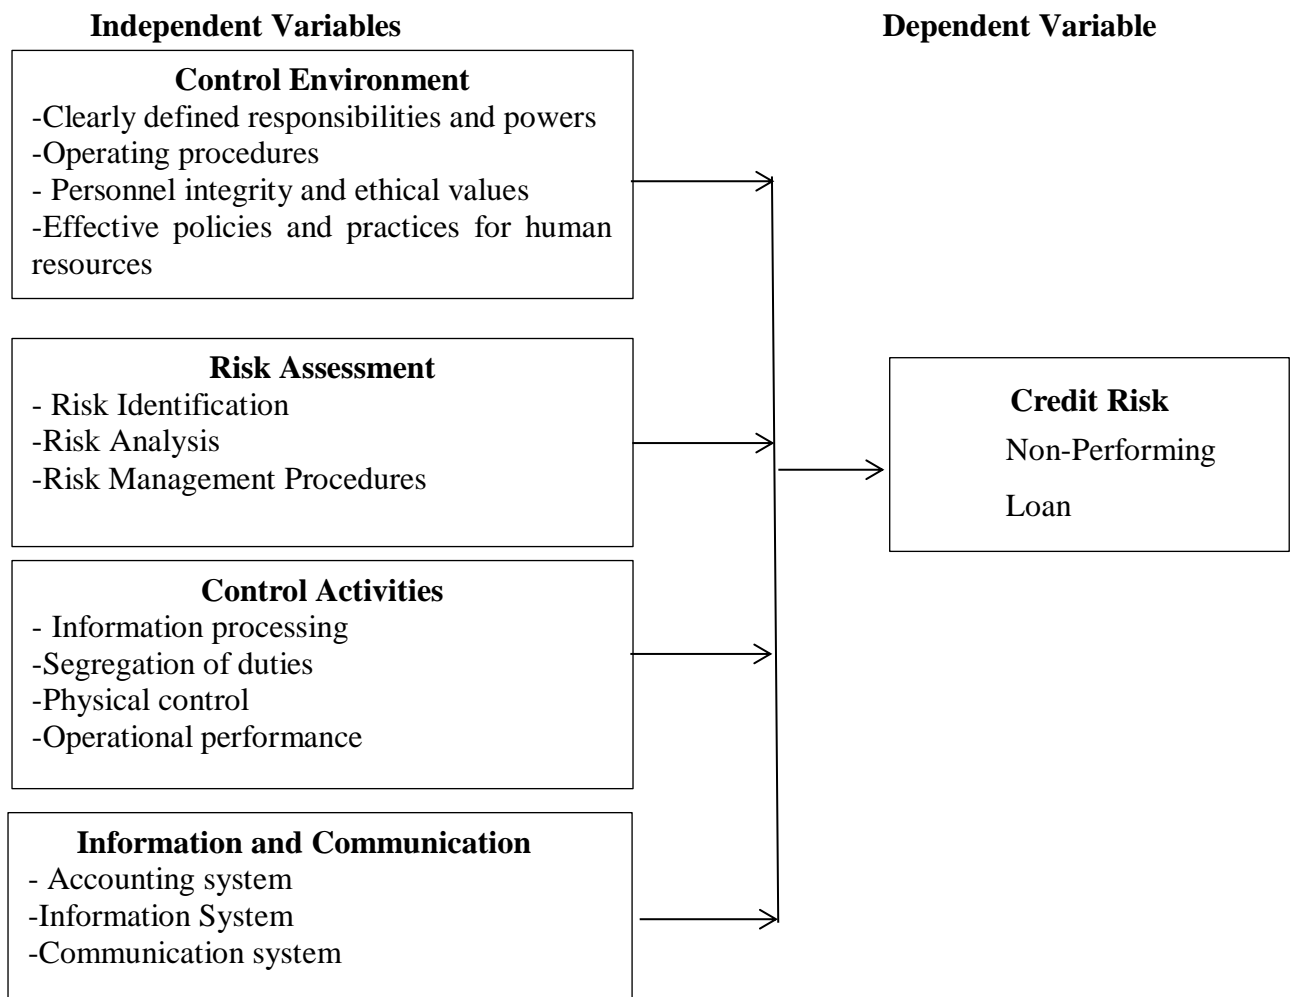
Independent Variables

Dependent Variable

Control Environment
-Clearly defined responsibilities and powers
-Operating procedures
- Personnel integrity and ethical values
-Effective policies and practices for human resources

Risk Assessment
- Risk Identification
-Risk Analysis
-Risk Management Procedures

Control Activities
- Information processing
-Segregation of duties
-Physical control
-Operational performance

Information and Communication
- Accounting system
-Information System
-Communication system

Credit Risk
Non-Performing
Loan